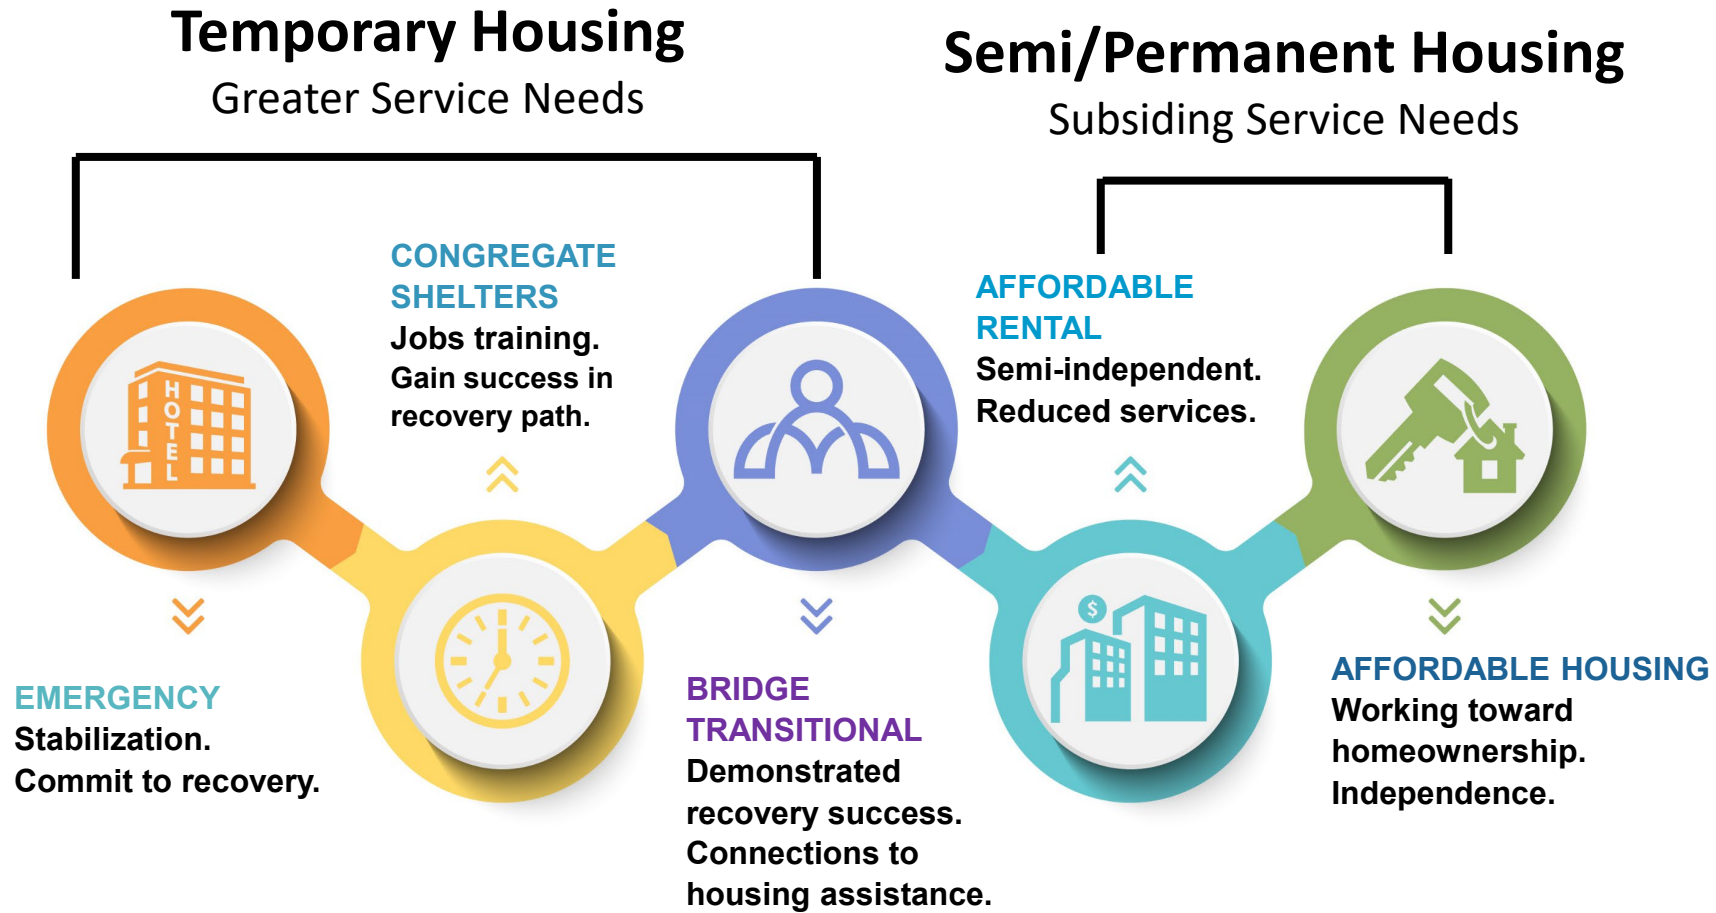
Temporary Housing
Greater Service Needs

Semi/Permanent Housing
Subsiding Service Needs

HOTEL

CONGREGATE SHELTERS
Jobs training.
Gain success in recovery path.

AFFORDABLE RENTAL
Semi-independent.
Reduced services.

EMERGENCY
Stabilization.
Commit to recovery.

$

BRIDGE TRANSITIONAL
Demonstrated recovery success.
Connections to housing assistance.

AFFORDABLE HOUSING
Working toward homeownership.
Independence.